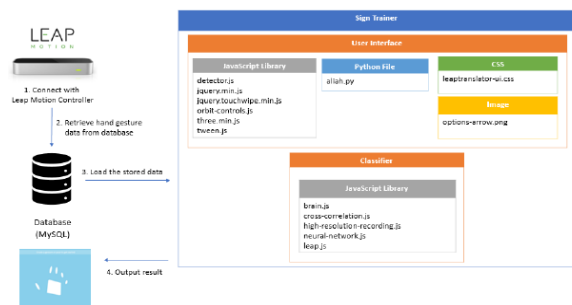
LEAP
MOTION

1. Connect with Leap Motion Controller

2. Retrieve hand gesture data from database

Database (MySQL)

3. Load the stored data

4. Output result

Sign Trainer

User Interface

JavaScript Library
detector.js
jquery.min.js
jquery.touchwipe.min.js
orbit-controls.js
three.min.js
tween.js

Python File
allah.py

CSS
leaptranslator-ui.css

Image
options-arrow.png

Classifier

JavaScript Library
brain.js
cross-correlation.js
high-resolution-recording.js
neural-network.js
leap.js